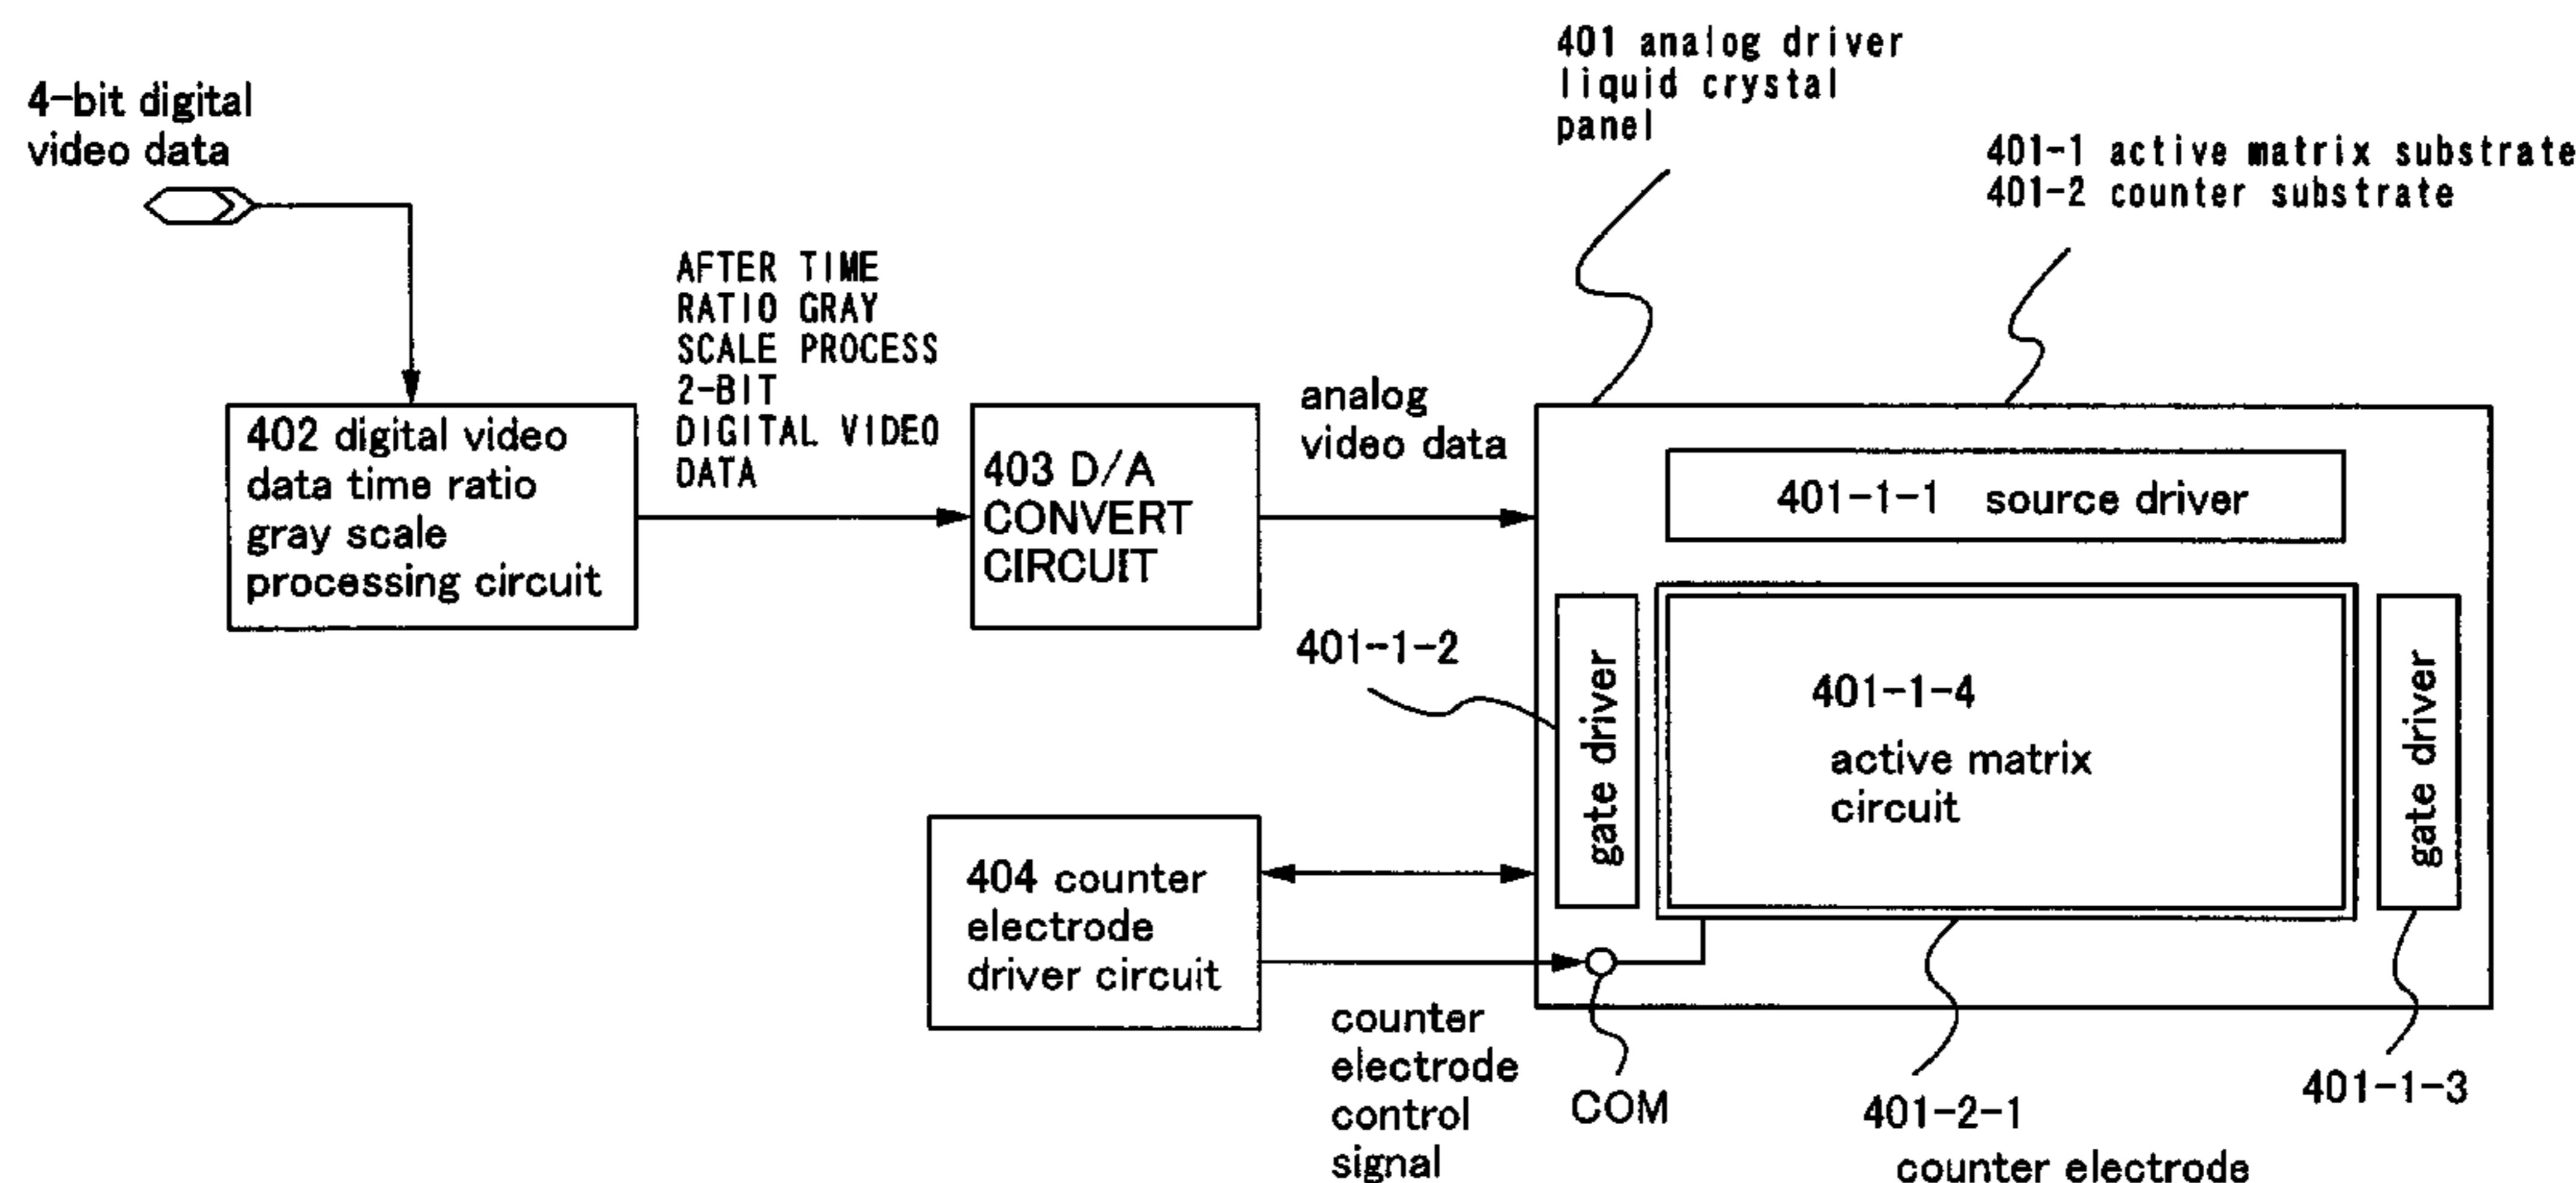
4-bit digital video data

401 analog driver liquid crystal panel

401-1 active matrix substrate
401-2 counter substrate

402 digital video data time ratio gray scale processing circuit

AFTER TIME RATIO GRAY SCALE PROCESS 2-BIT DIGITAL VIDEO DATA

403 D/A CONVERT CIRCUIT

analog video data

401-1-1 source driver

401-1-2

gate driver

401-1-4

active matrix circuit

gate driver

404 counter electrode driver circuit

counter electrode control signal

COM

401-2-1

counter electrode

401-1-3